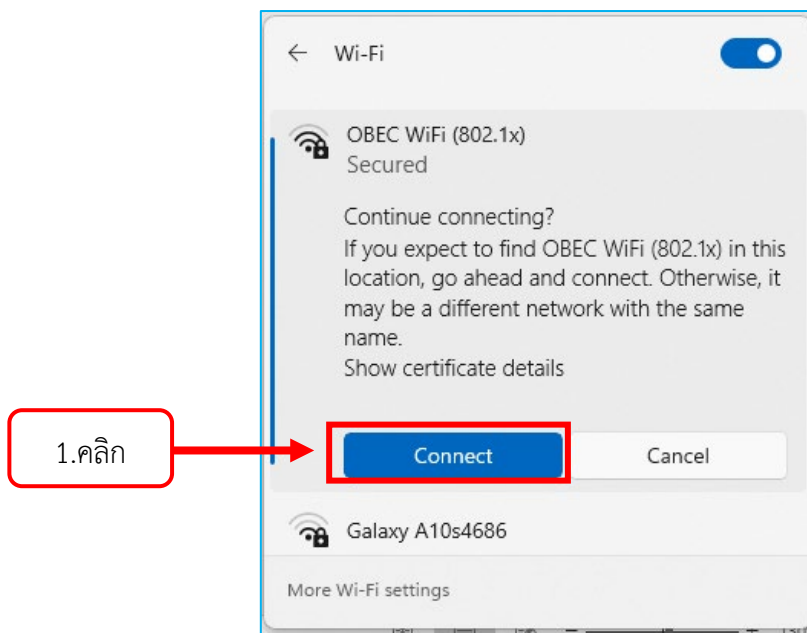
← Wi-Fi

OBEC WiFi (802.1x)
Secured

Continue connecting?
If you expect to find OBEC WiFi (802.1x) in this location, go ahead and connect. Otherwise, it may be a different network with the same name.
Show certificate details

1.คลิก

Connect

Cancel

Galaxy A10s4686

More Wi-Fi settings